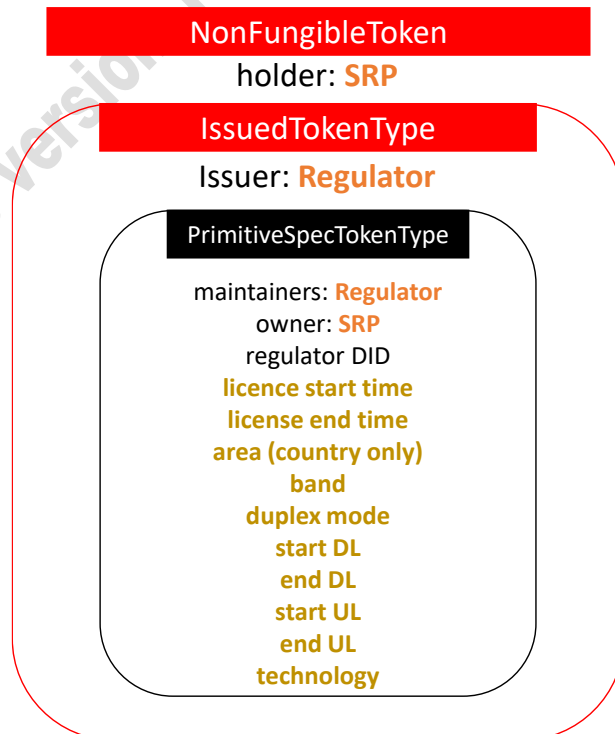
NonFungibleToken
holder: SRP

IssuedTokenType
Issuer: Regulator

PrimitiveSpecTokenType
maintainers: Regulator
owner: SRP
regulator DID
licence start time
license end time
area (country only)
band
duplex mode
start DL
end DL
start UL
end UL
technology